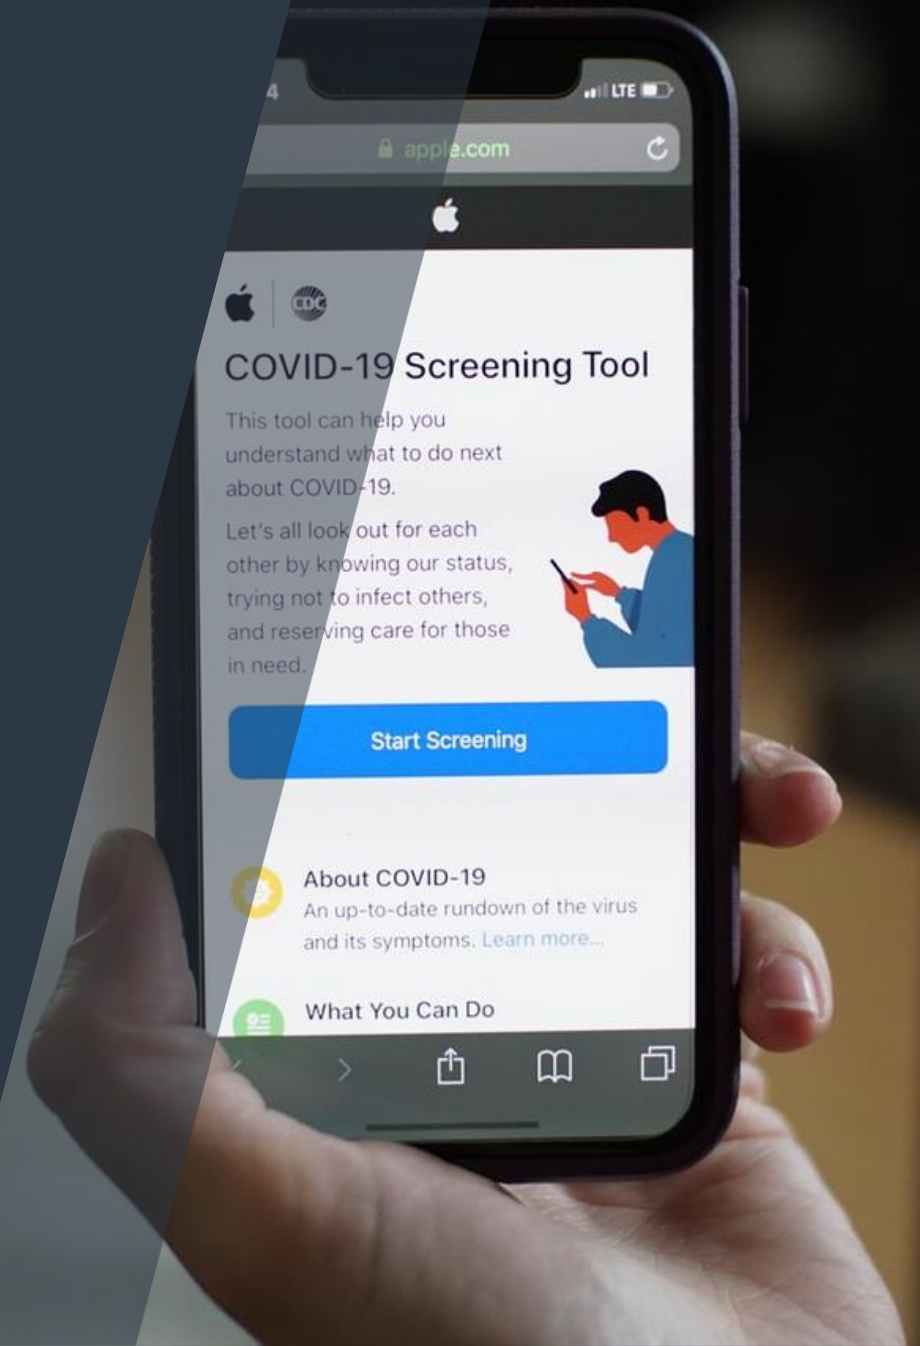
4

LTE

apple.com

CDC

COVID-19 Screening Tool

This tool can help you understand what to do next about COVID-19.

Let's all look out for each other by knowing our status, trying not to infect others, and reserving care for those in need.

Start Screening

About COVID-19
An up-to-date rundown of the virus and its symptoms. Learn more...

What You Can Do